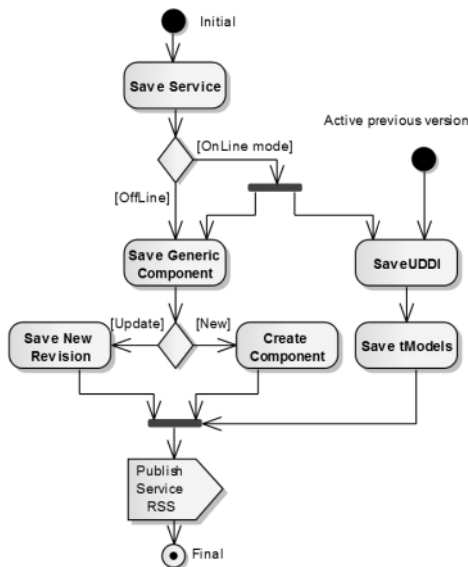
Initial

Save Service

Active previous version

[OnLine mode]

[OffLine]

Save Generic Component

SaveUDDI

[Update]

[New]

Save New Revision

Create Component

Save tModels

Publish Service RSS

Final